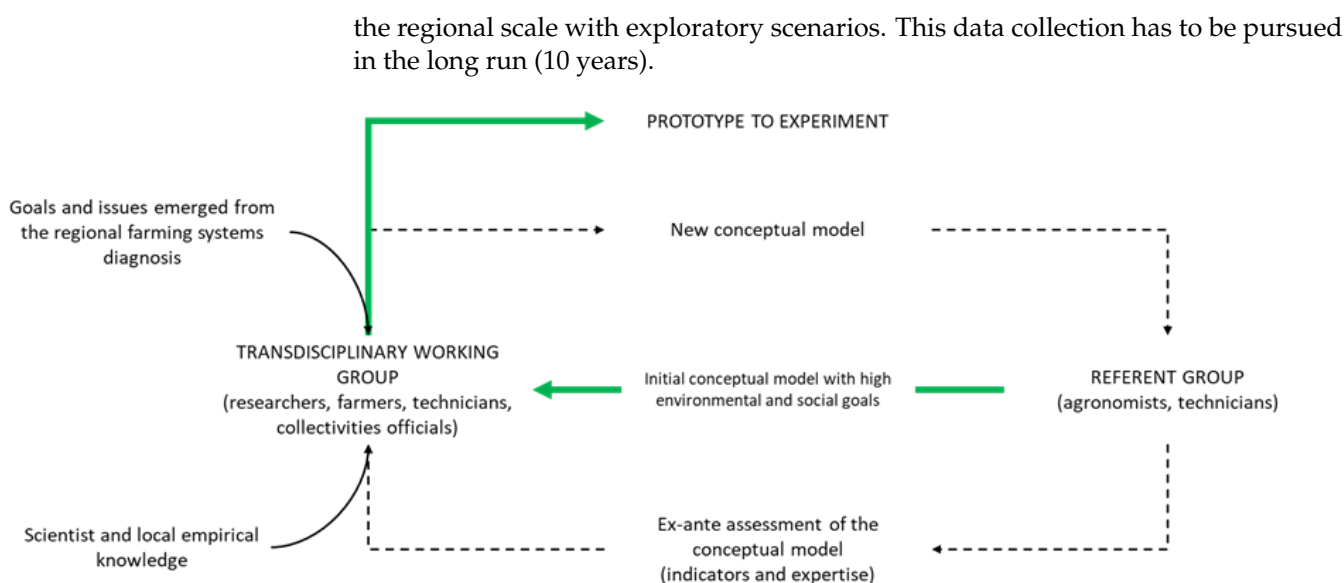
the regional scale with exploratory scenarios. This data collection has to be pursued in the long run (10 years).

PROTOTYPE TO EXPERIMENT

Goals and issues emerged from the regional farming systems diagnosis

New conceptual model

TRANSDISCIPLINARY WORKING GROUP (researchers, farmers, technicians, collectivities officials)

Initial conceptual model with high environmental and social goals

REFERENT GROUP (agronomists, technicians)

Scientist and local empirical knowledge

Ex-ante assessment of the conceptual model (indicators and expertise)